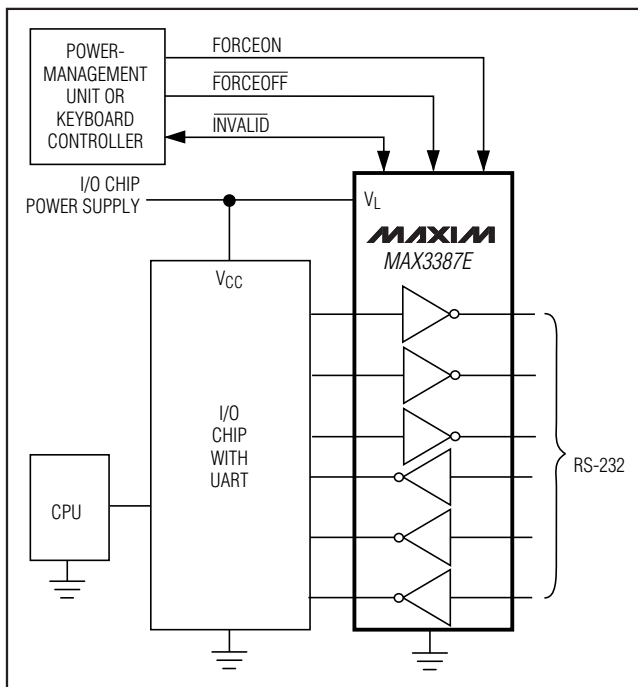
POWER-MANAGEMENT UNIT OR KEYBOARD CONTROLLER

FORCEON

$\overline{\text{FORCEOFF}}$

$\overline{\text{INVALID}}$

I/O CHIP POWER SUPPLY

$V_L$

MAXIM

MAX3387E

$V_{CC}$

I/O CHIP WITH UART

CPU

RS-232